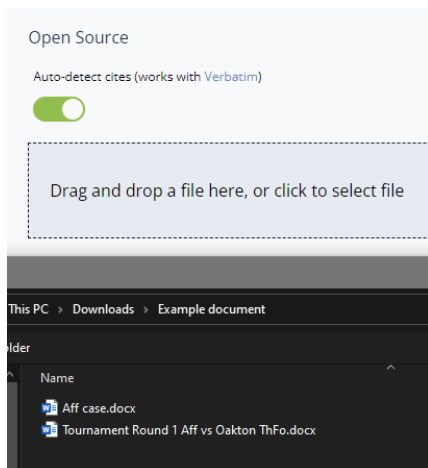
Open Source

Auto-detect cites (works with Verbatim)

Drag and drop a file here, or click to select file

This PC › Downloads › Example document

older

Name

Aff case.docx

Tournament Round 1 Aff vs Oakton ThFo.docx